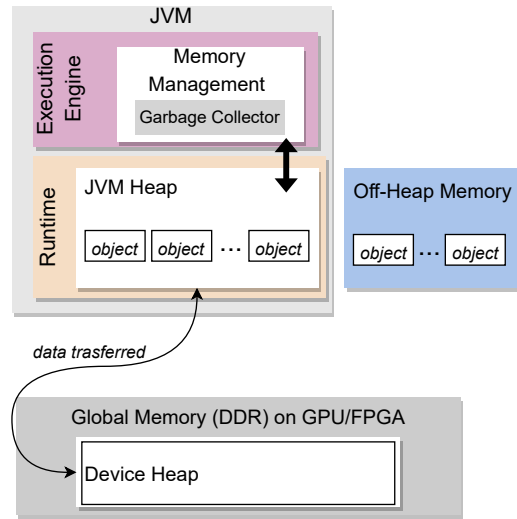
JVM

Execution Engine

Memory Management

Garbage Collector

Runtime

JVM Heap

object object ... object

Off-Heap Memory

object ... object

data trasferred

Global Memory (DDR) on GPU/FPGA

Device Heap